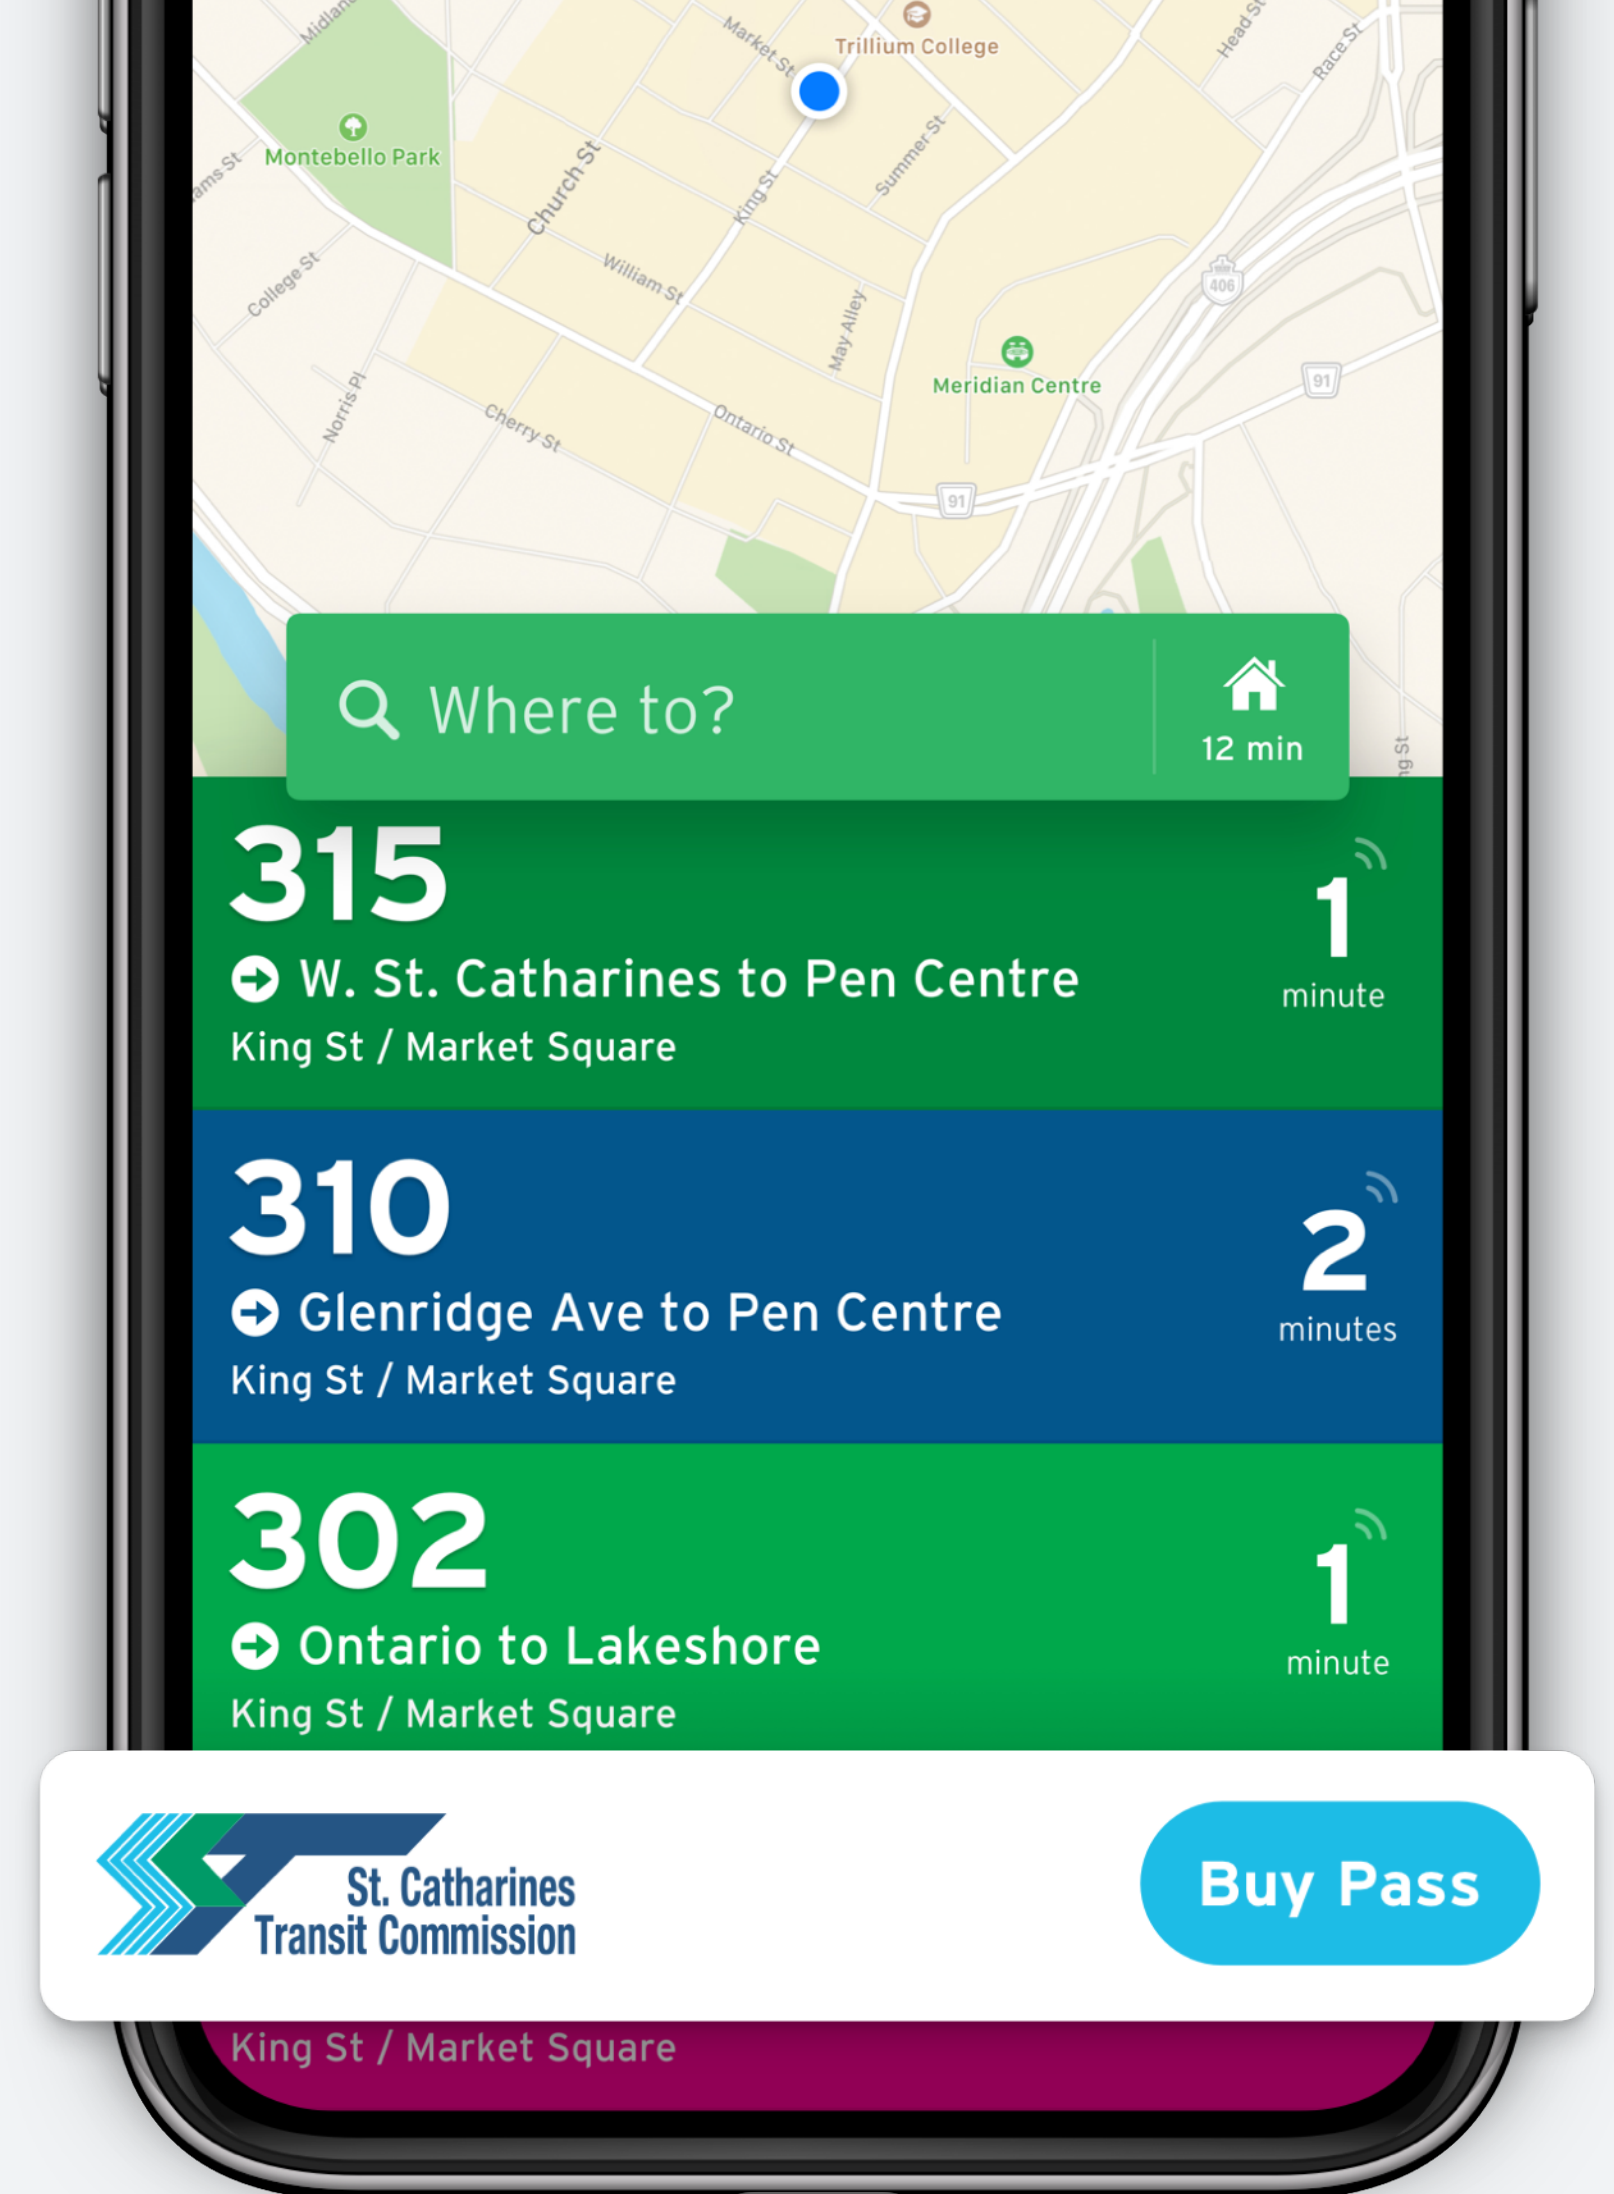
Midland
Market St
Trillium College
Head St
Race St
Montebello Park
ams St
Church St
King St
Summer St
College St
William St
406
May Alley
Meridian Centre
Norris Pl
Cherry St
Ontario St
91
91

Where to?
12 min

315
W. St. Catharines to Pen Centre
King St / Market Square
1
minute

310
Glenridge Ave to Pen Centre
King St / Market Square
2
minutes

302
Ontario to Lakeshore
King St / Market Square
1
minute

St. Catharines Transit Commission
Buy Pass

King St / Market Square